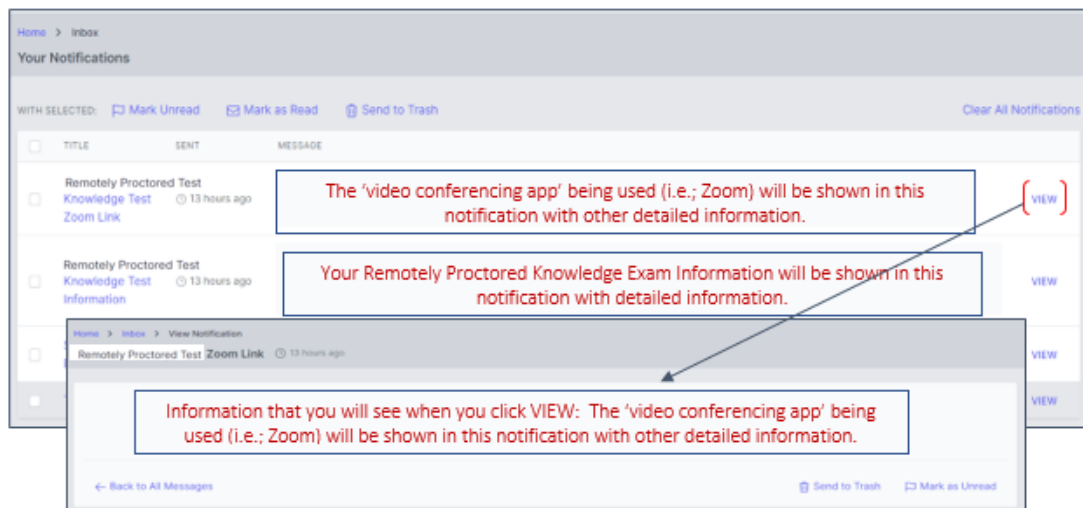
Home > Inbox

Your Notifications

WITH SELECTED: Mark Unread Mark as Read Send to Trash Clear All Notifications

| | TITLE | SENT | MESSAGE | |
|---|---|---|---|---|
| | Remotely Proctored Test Knowledge Test Zoom Link | 13 hours ago | The 'video conferencing app' being used (i.e.; Zoom) will be shown in this notification with other detailed information. | VIEW |
| | Remotely Proctored Test Knowledge Test Information | 13 hours ago | Your Remotely Proctored Knowledge Exam Information will be shown in this notification with detailed information. | VIEW |
| | | | | VIEW |
| | | | | VIEW |

Home > Inbox > View Notification

Remotely Proctored Test Zoom Link 13 hours ago

Information that you will see when you click VIEW: The 'video conferencing app' being used (i.e.; Zoom) will be shown in this notification with other detailed information.

← Back to All Messages Send to Trash Mark as Unread